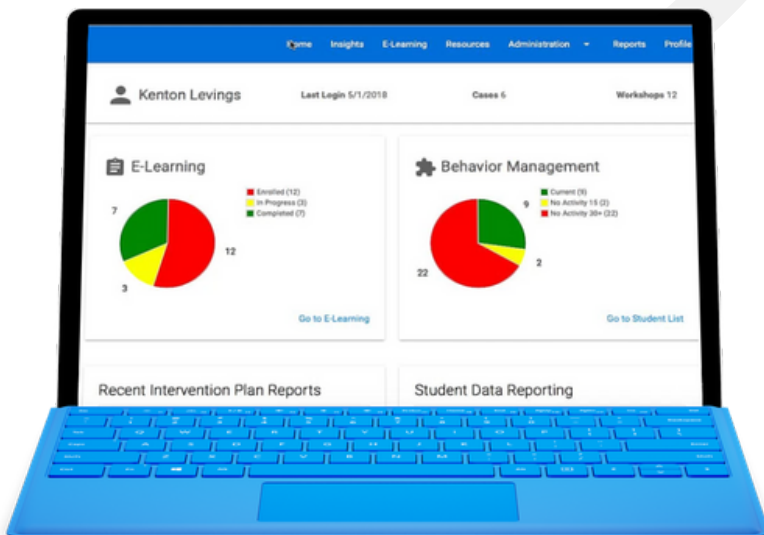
Home Insights E-Learning Resources Administration Reports Profile

Kenton Levings Last Login 5/1/2018 Cases 6 Workshops 12

E-Learning

Enrolled (12)
In Progress (3)
Completed (7)

7
12
3

Go to E-Learning

Behavior Management

Current (9)
No Activity 15 (2)
No Activity 30+ (22)

9
2
22

Go to Student List

Recent Intervention Plan Reports

Student Data Reporting